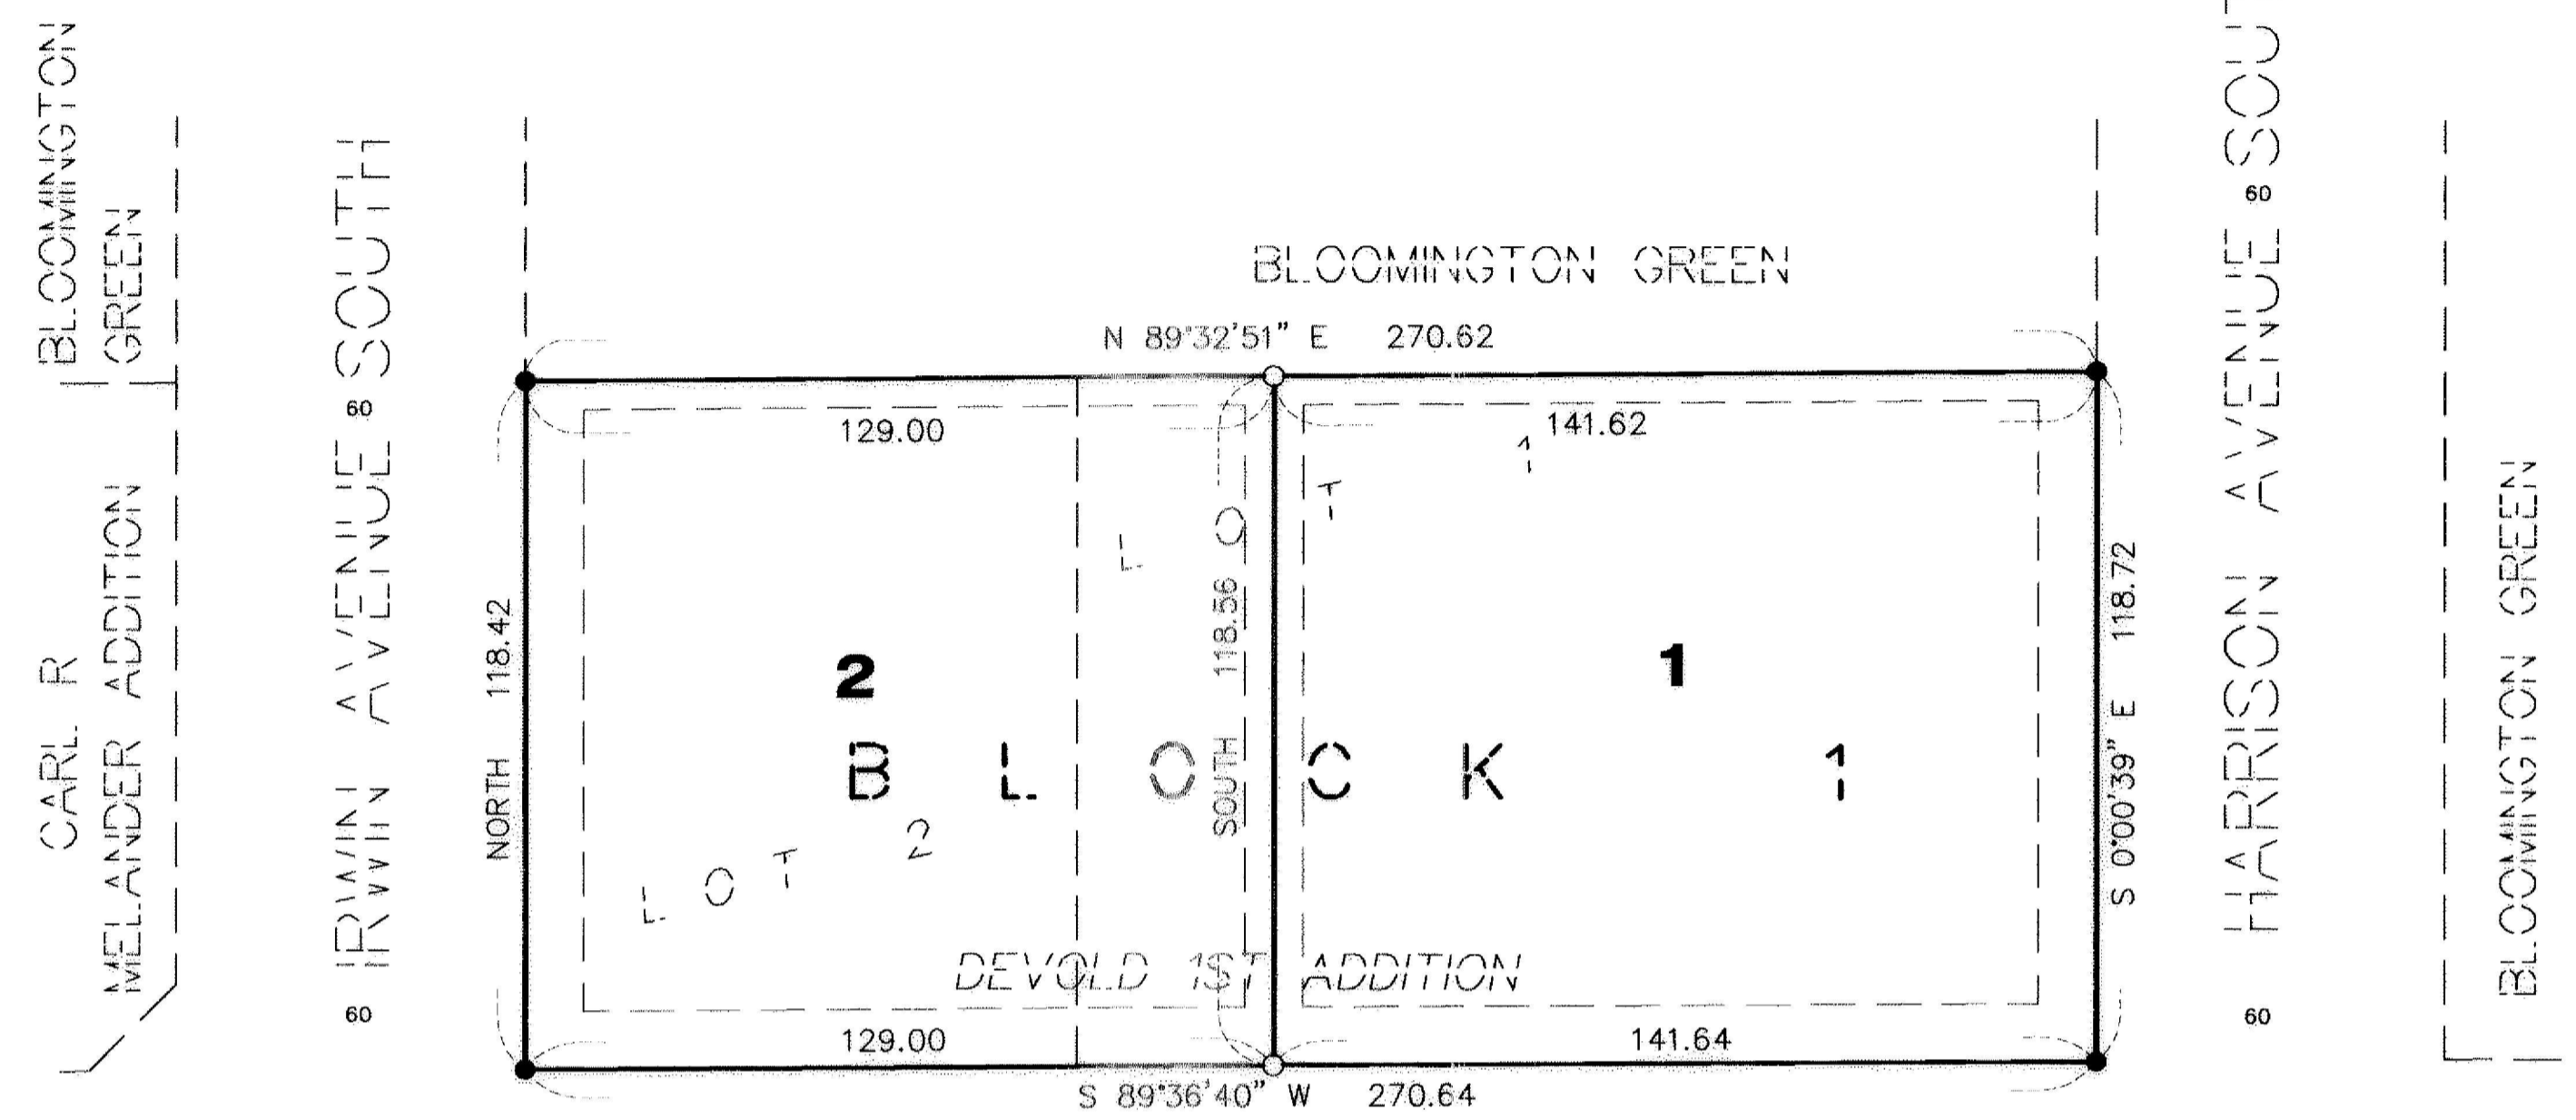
BLOOMINGTON GREEN

CARL R MELANDER ADDITION

IRWIN AVENUE SOUTH

60

60

BLOOMINGTON GREEN

N 89°32'51" E 270.62

129.00

141.62

LOT 1

NORTH 118.42

SOUTH 118.56

2

1

BLOCK 1

LOT 2

DEVOLD 1ST ADDITION

S 0°00'39" E 118.72

129.00

141.64

S 89°36'40" W 270.64

HARRISON AVENUE SOUT

60

60

BLOOMINGTON GREEN